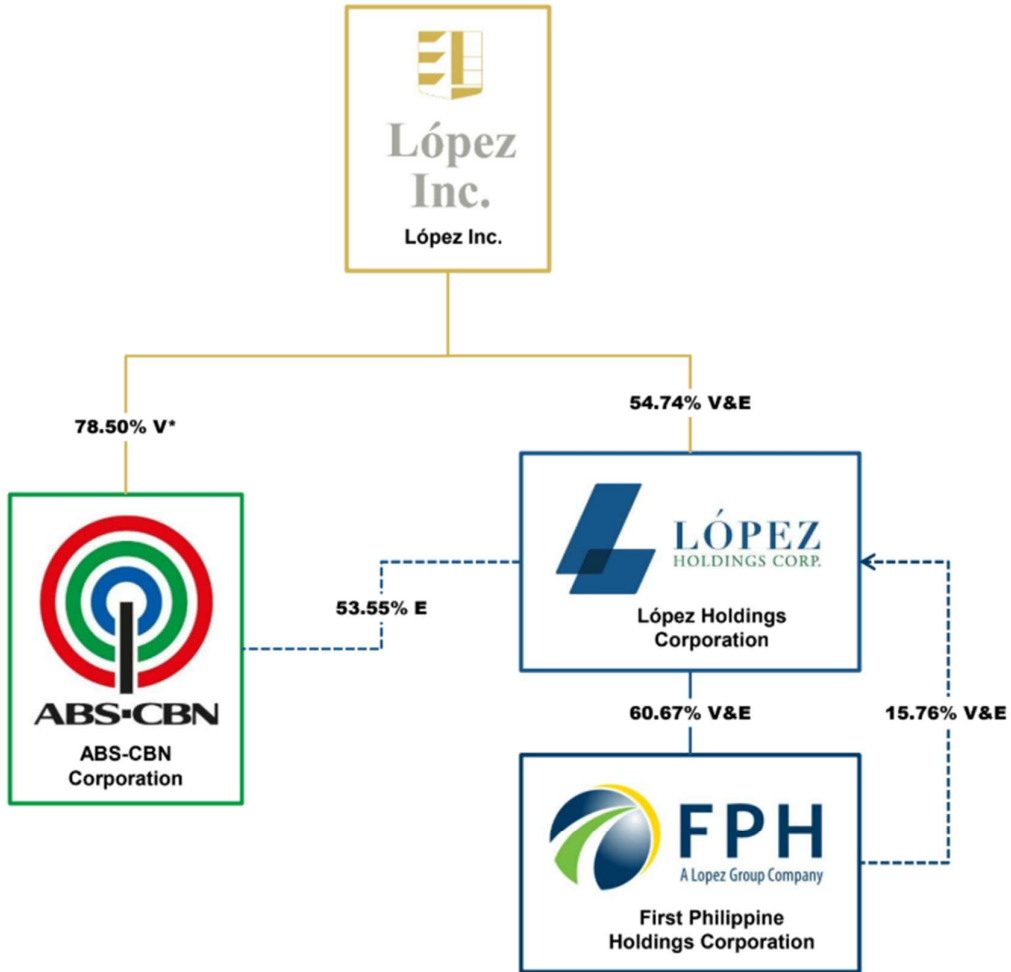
López Inc.

López Inc.

78.50% V*

54.74% V&E

ABS-CBN

ABS-CBN Corporation

53.55% E

LÓPEZ HOLDINGS CORP.

López Holdings Corporation

60.67% V&E

15.76% V&E

FPH

A Lopez Group Company

First Philippine Holdings Corporation